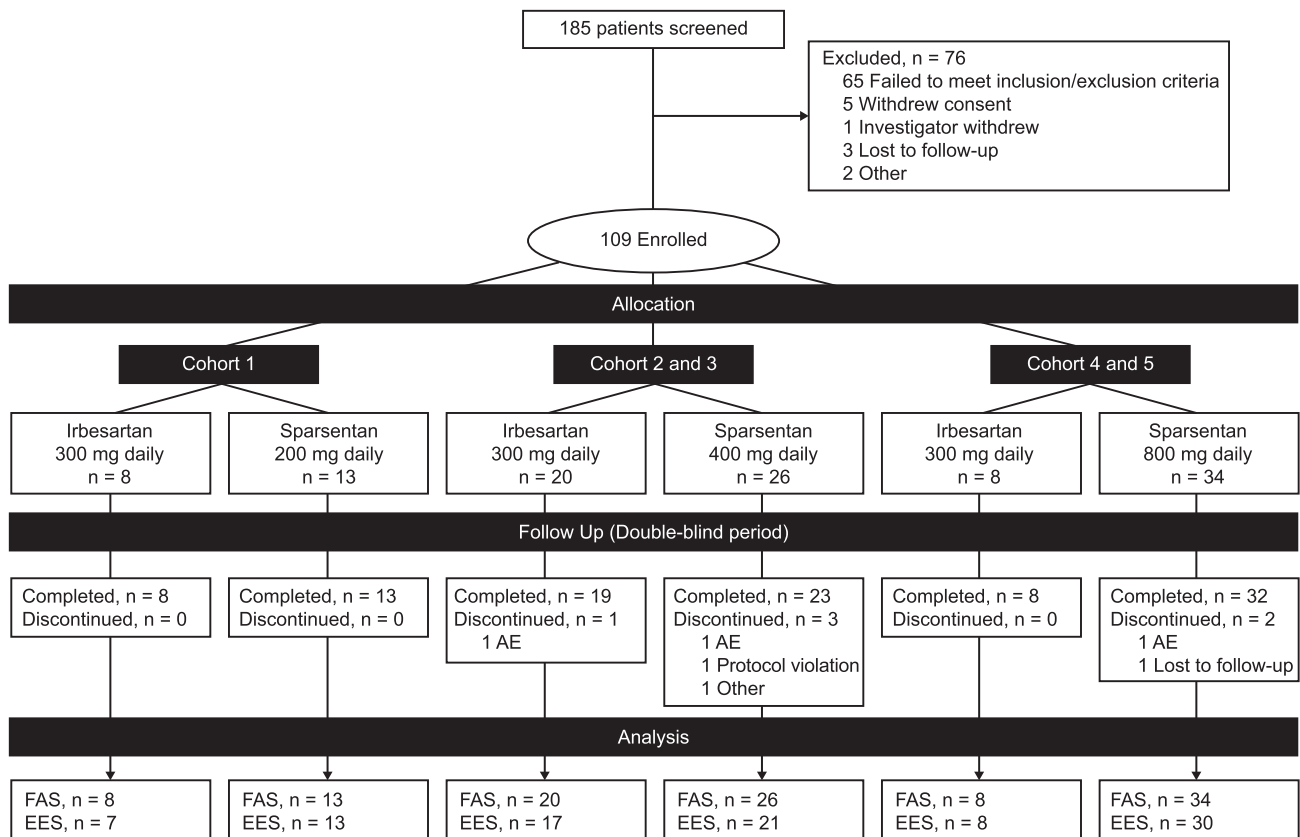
185 patients screened

Excluded, n = 76
65 Failed to meet inclusion/exclusion criteria
5 Withdrew consent
1 Investigator withdrew
3 Lost to follow-up
2 Other

109 Enrolled

Allocation

Cohort 1

Cohort 2 and 3

Cohort 4 and 5

Irbesartan
300 mg daily
n = 8

Sparsentan
200 mg daily
n = 13

Irbesartan
300 mg daily
n = 20

Sparsentan
400 mg daily
n = 26

Irbesartan
300 mg daily
n = 8

Sparsentan
800 mg daily
n = 34

Follow Up (Double-blind period)

Completed, n = 8
Discontinued, n = 0

Completed, n = 13
Discontinued, n = 0

Completed, n = 19
Discontinued, n = 1
1 AE

Completed, n = 23
Discontinued, n = 3
1 AE
1 Protocol violation
1 Other

Completed, n = 8
Discontinued, n = 0

Completed, n = 32
Discontinued, n = 2
1 AE
1 Lost to follow-up

Analysis

FAS, n = 8
EES, n = 7

FAS, n = 13
EES, n = 13

FAS, n = 20
EES, n = 17

FAS, n = 26
EES, n = 21

FAS, n = 8
EES, n = 8

FAS, n = 34
EES, n = 30